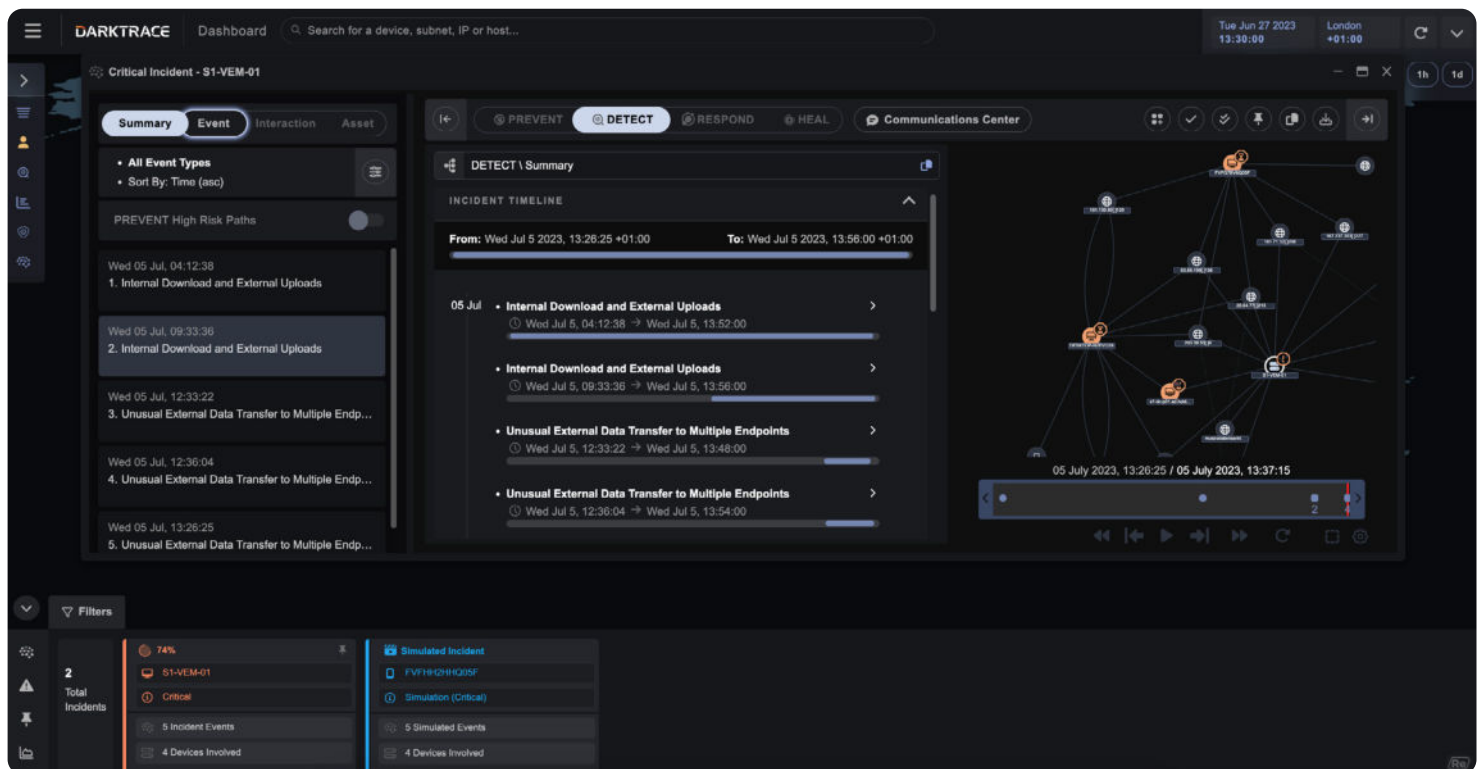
DARKTRACE Dashboard Search for a device, subnet, IP or host...

Tue Jun 27 2023 13:30:00 London +01:00

Critical Incident - S1-VEM-01

1h 1d

Summary Event Interaction Asset

• All Event Types
• Sort By: Time (asc)

PREVENT High Risk Paths

Wed 05 Jul, 04:12:38
1. Internal Download and External Uploads

Wed 05 Jul, 09:33:36
2. Internal Download and External Uploads

Wed 05 Jul, 12:33:22
3. Unusual External Data Transfer to Multiple Endp...

Wed 05 Jul, 12:36:04
4. Unusual External Data Transfer to Multiple Endp...

Wed 05 Jul, 13:26:25
5. Unusual External Data Transfer to Multiple Endp...

PREVENT DETECT RESPOND HEAL Communications Center

DETECT \ Summary

INCIDENT TIMELINE

From: Wed Jul 5 2023, 13:26:25 +01:00 To: Wed Jul 5 2023, 13:56:00 +01:00

05 Jul
• Internal Download and External Uploads
Wed Jul 5, 04:12:38 → Wed Jul 5, 13:52:00

• Internal Download and External Uploads
Wed Jul 5, 09:33:36 → Wed Jul 5, 13:56:00

• Unusual External Data Transfer to Multiple Endpoints
Wed Jul 5, 12:33:22 → Wed Jul 5, 13:48:00

• Unusual External Data Transfer to Multiple Endpoints
Wed Jul 5, 12:36:04 → Wed Jul 5, 13:54:00

05 July 2023, 13:26:25 / 05 July 2023, 13:37:15

2

Filters

2 Total Incidents

74%
S1-VEM-01
Critical
5 Incident Events
4 Devices Involved

Simulated Incident
FVFHH2HHQ05F
Simulation (Critical)
5 Simulated Events
4 Devices Involved